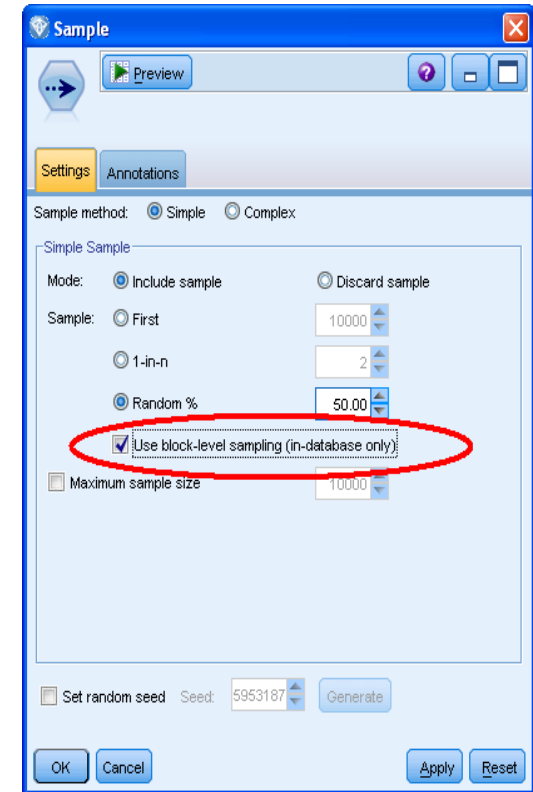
Sample

Preview

Settings Annotations

Sample method: Simple Complex

Simple Sample

Mode: Include sample Discard sample

Sample: First 10000

1-in-n 2

Random % 50.00

Use block-level sampling (in-database only)

Maximum sample size 10000

Set random seed Seed: 5953187 Generate

OK Cancel Apply Reset